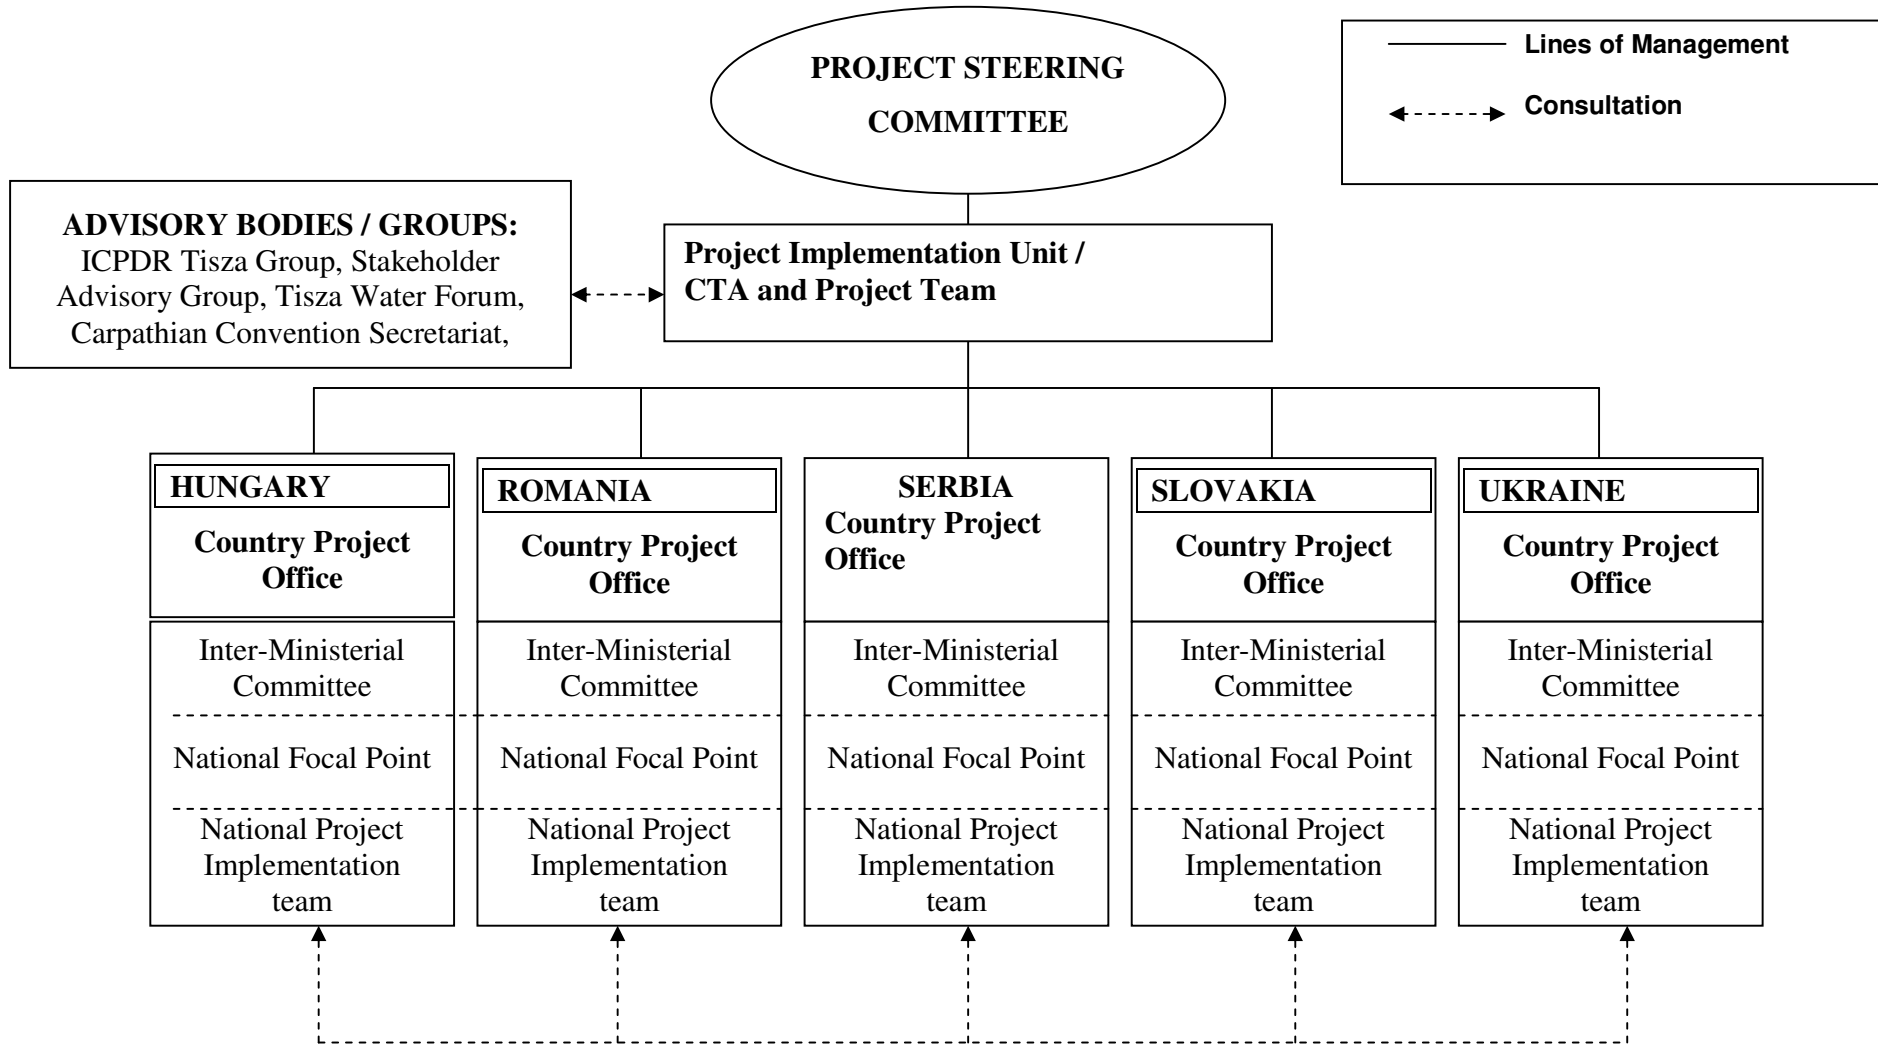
PROJECT STEERING COMMITTEE

Lines of Management

Consultation

ADVISORY BODIES / GROUPS:
ICPDR Tisza Group, Stakeholder Advisory Group, Tisza Water Forum, Carpathian Convention Secretariat,

Project Implementation Unit / CTA and Project Team

HUNGARY
Country Project Office
Inter-Ministerial Committee
National Focal Point
National Project Implementation team

ROMANIA
Country Project Office
Inter-Ministerial Committee
National Focal Point
National Project Implementation team

SERBIA
Country Project Office
Inter-Ministerial Committee
National Focal Point
National Project Implementation team

SLOVAKIA
Country Project Office
Inter-Ministerial Committee
National Focal Point
National Project Implementation team

UKRAINE
Country Project Office
Inter-Ministerial Committee
National Focal Point
National Project Implementation team